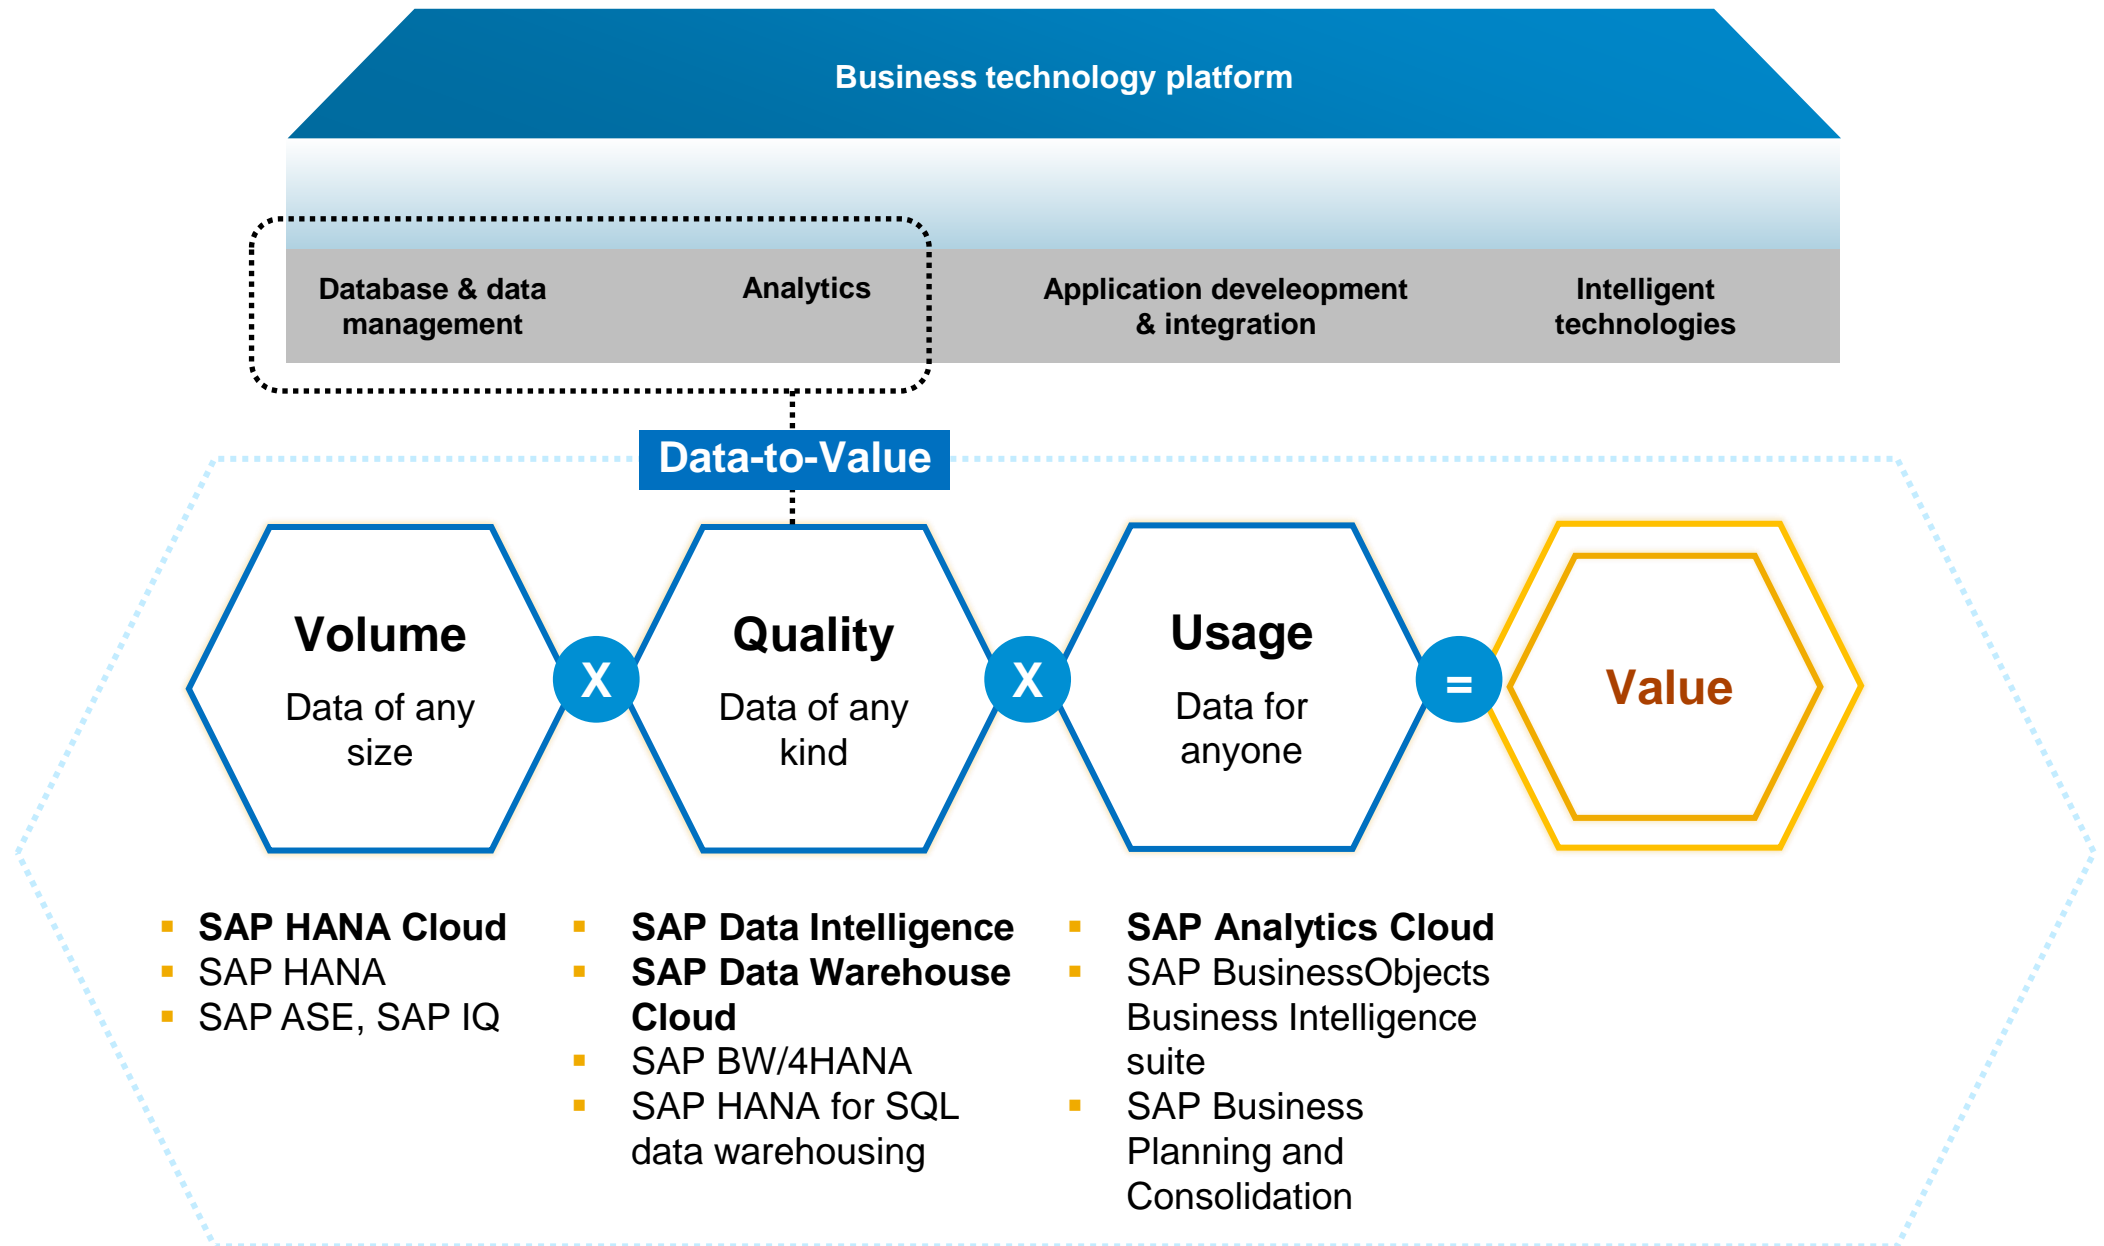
Business technology platform

Database & data management

Analytics

Application develeopment & integration

Intelligent technologies

Data-to-Value

Volume
Data of any size

X

Quality
Data of any kind

X

Usage
Data for anyone

=

Value

- SAP HANA Cloud
- SAP HANA
- SAP ASE, SAP IQ

- SAP Data Intelligence
- SAP Data Warehouse Cloud
- SAP BW/4HANA
- SAP HANA for SQL data warehousing

- SAP Analytics Cloud
- SAP BusinessObjects Business Intelligence suite
- SAP Business Planning and Consolidation